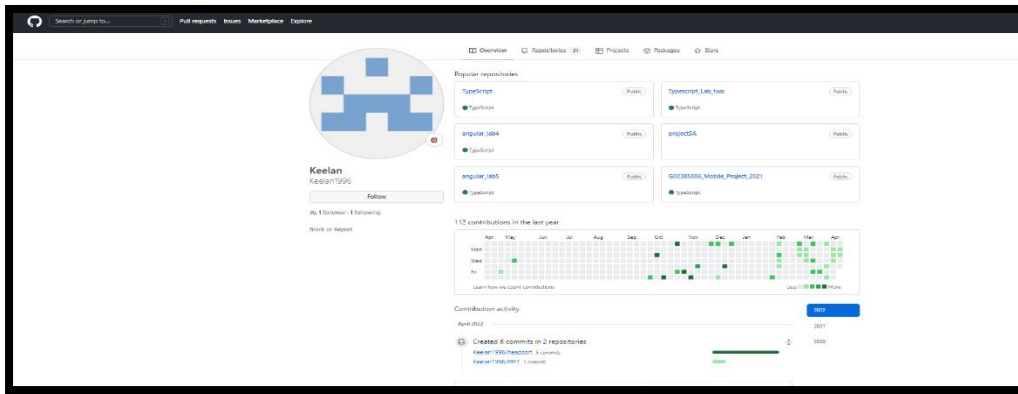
Search or jump to...

Pull requests Issues Marketplace Explore

Overview Repositories 21 Projects Packages Stars

Keelan
Keelan1996

Follow

1 follower · 1 following

Block or Report

Popular repositories

TypeScript Public
TypeScript

Typescript_Lab_two Public
TypeScript

angular_lab4 Public
TypeScript

projectSA Public

angular_lab5 Public
TypeScript

G00385006_Mobile_Project_2021 Public
TypeScript

112 contributions in the last year

Apr May Jun Jul Aug Sep Oct Nov Dec Jan Feb Mar Apr

Mon
Wed
Fri

Learn how we count contributions

Less More

Contribution activity

2022
2021
2020

April 2022

Created 6 commits in 2 repositories
Keelan1996/heapsort 5 commits
Keelan1996/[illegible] 1 commit